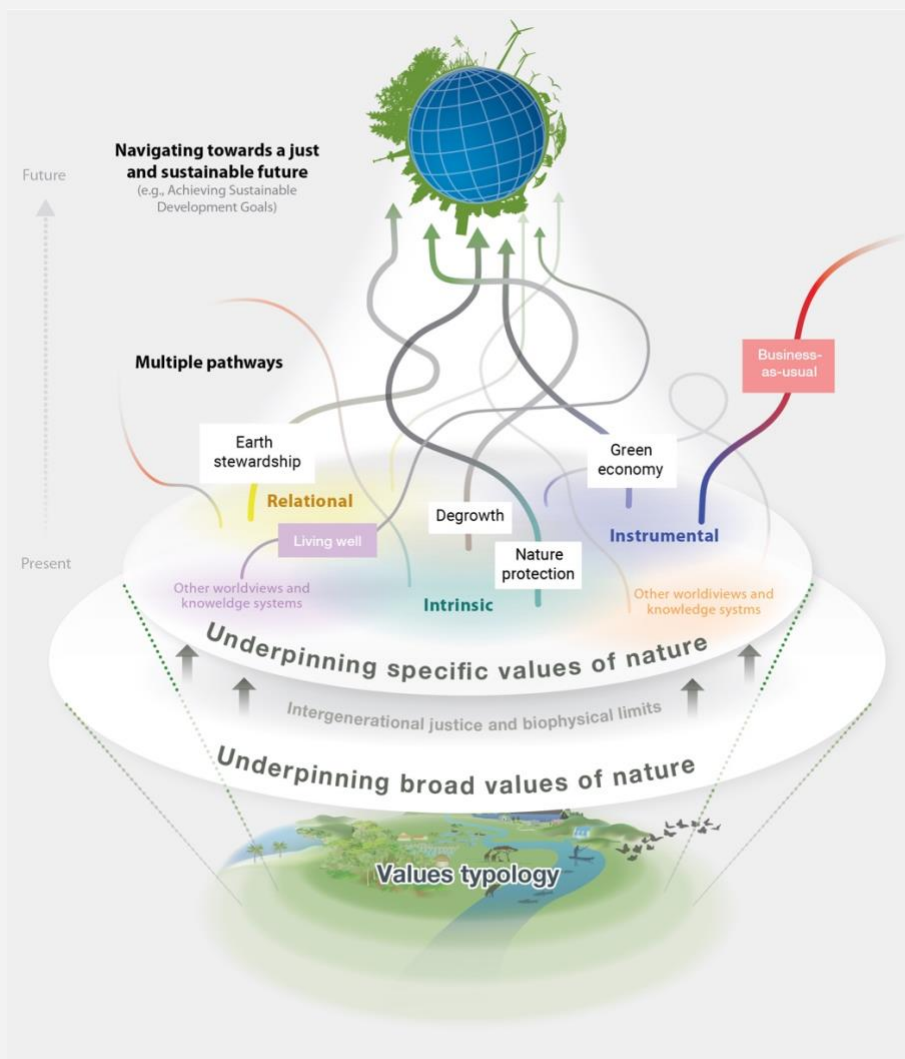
Future

Navigating towards a just and sustainable future
(e.g., Achieving Sustainable Development Goals)

Multiple pathways

Business-as-usual

Earth stewardship

Green economy

Relational

Degrowth

Instrumental

Living well

Nature protection

Present

Other worldviews and knowledge systems

Intrinsic

Other worldviews and knowledge systms

Underpinning specific values of nature

Intergenerational justice and biophysical limits

Underpinning broad values of nature

Values typology